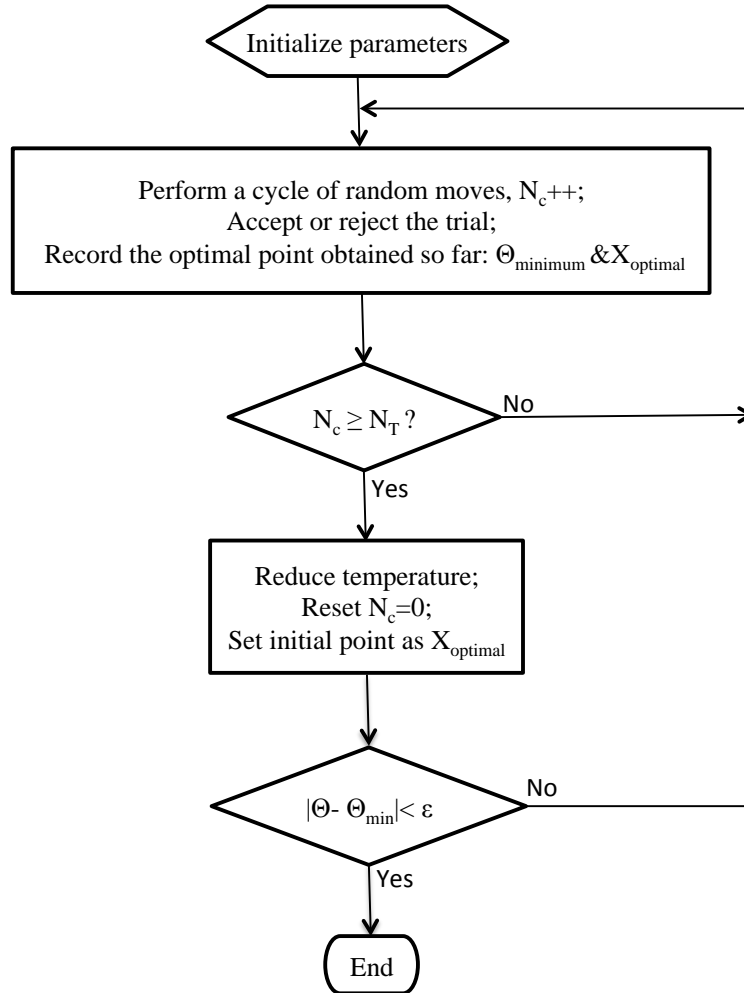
Initialize parameters

Perform a cycle of random moves, $N_c$++;
Accept or reject the trial;
Record the optimal point obtained so far: $\Theta_{minimum}$ &$X_{optimal}$

$N_c \geq N_T$ ?

No

Yes

Reduce temperature;
Reset $N_c$=0;
Set initial point as $X_{optimal}$

$|\Theta - \Theta_{min}| < \varepsilon$

No

Yes

End